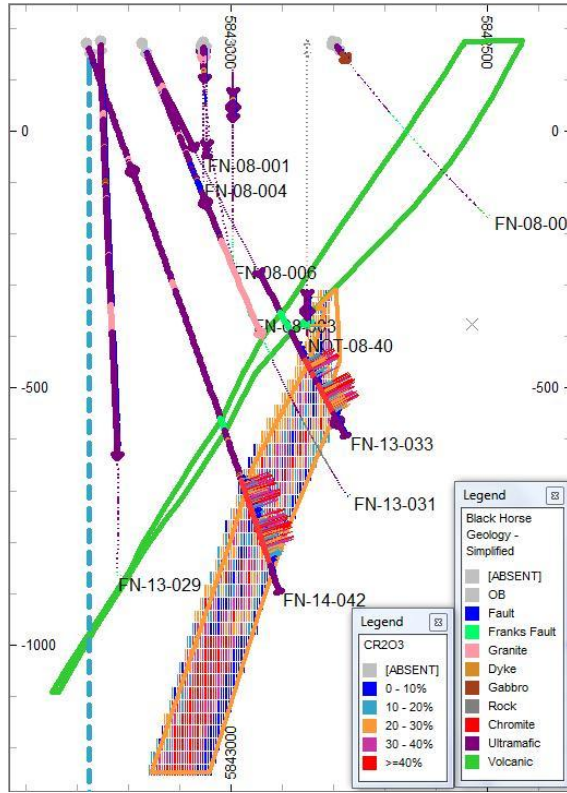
5843000

5843500

0

0

FN-08-001

FN-08-004

FN-08-00

FN-08-006

FN-08-003

NOT-08-40

-500

-500

FN-13-033

FN-13-031

FN-13-029

FN-14-042

-1000

5843000

Legend

Black Horse Geology - Simplified

[ABSENT]

OB

Fault

Franks Fault

Granite

Dyke

Gabbro

Rock

Chromite

Ultramafic

Volcanic

Legend

CR2O3

[ABSENT]

0 - 10%

10 - 20%

20 - 30%

30 - 40%

>=40%